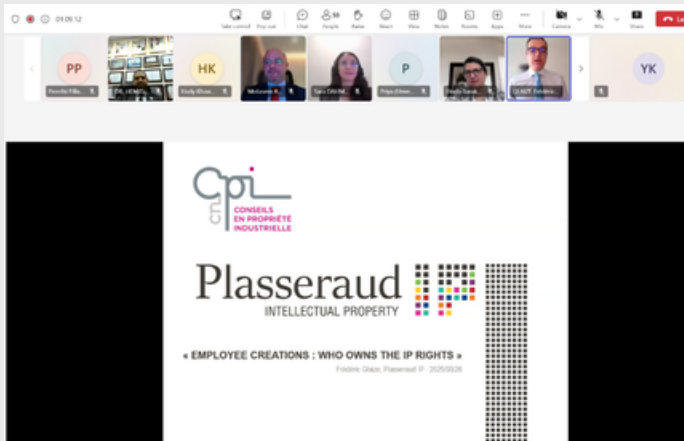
01:09:12

Take control Pop out Chat People 50 Raise React View Notes Rooms Apps More Camera Mic Share Le

PP Pernilla Pålla...

DR. HENG...

HK Hody Khaw...

Molzowa A...

Sara CAVAZ...

P Priya (Guest...

Ifeoda Sarab...

GLAIZE Frédéric...

YK

cpi
CONSEILS EN PROPRIÉTÉ INDUSTRIELLE

Plasseraud IP
INTELLECTUAL PROPERTY

« EMPLOYEE CREATIONS : WHO OWNS THE IP RIGHTS »

Frédéric Glaize, Plasseraud IP - 2025/03/26